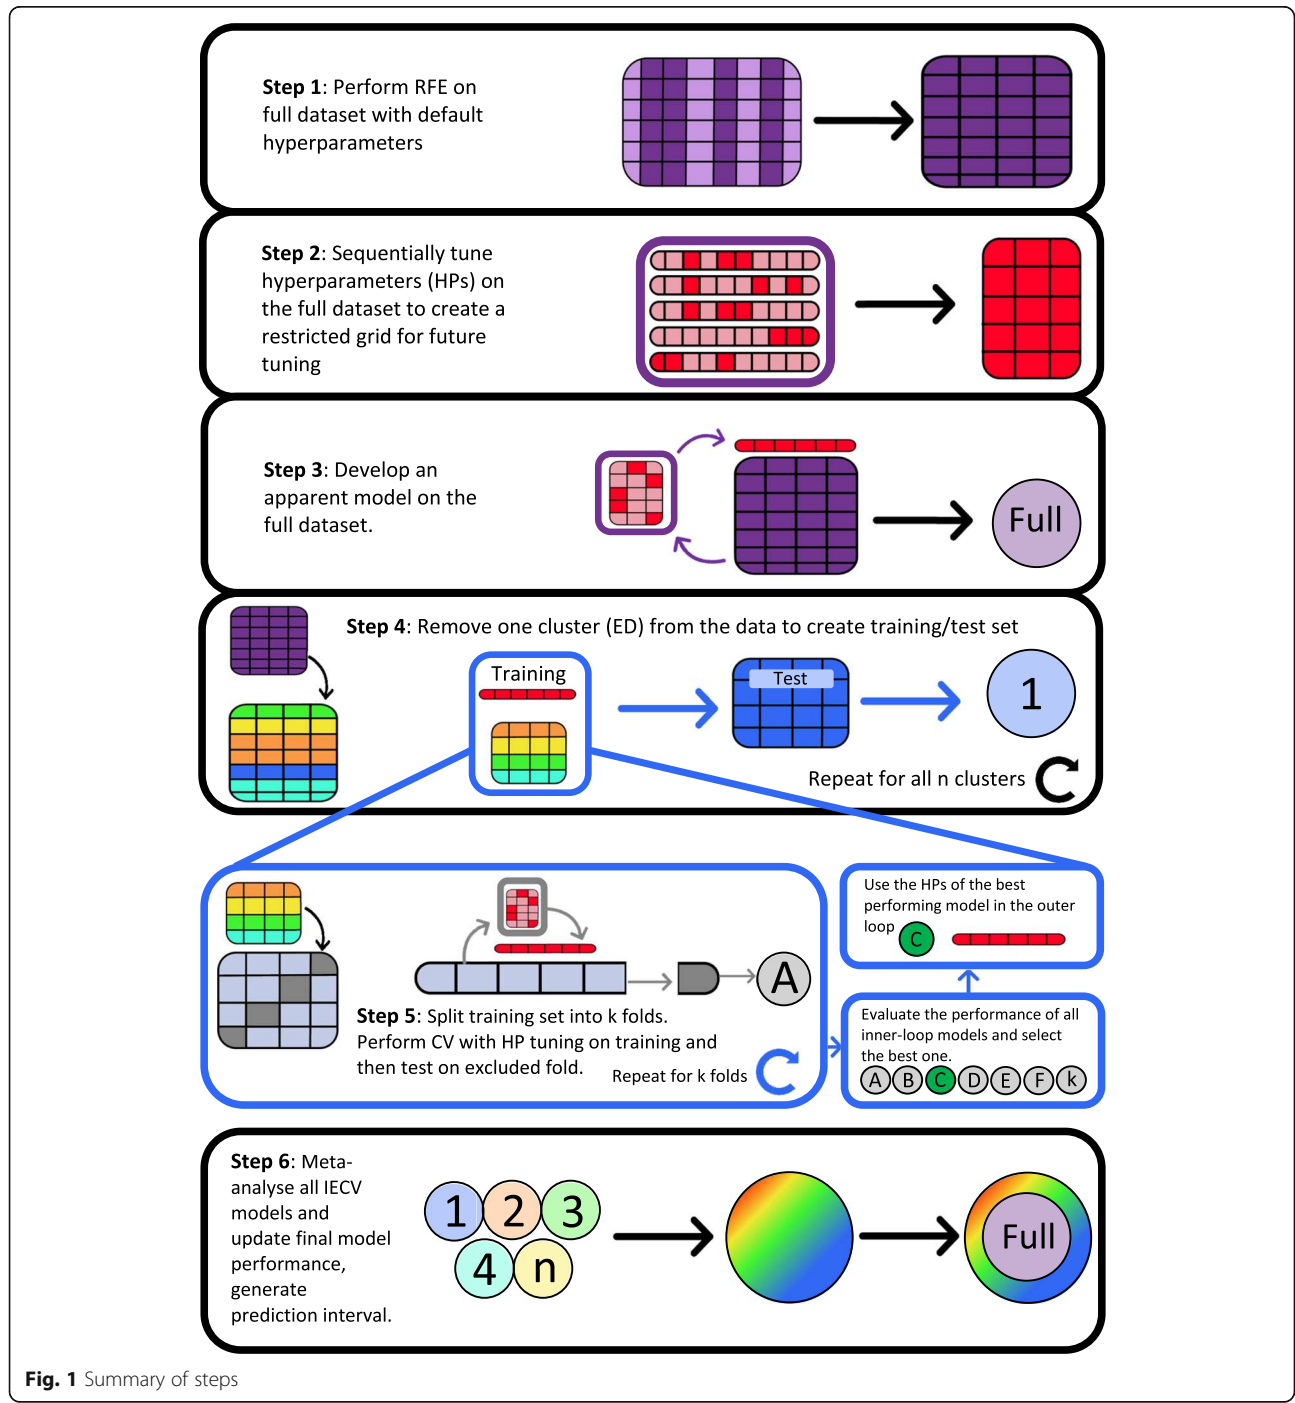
**Step 1**: Perform RFE on full dataset with default hyperparameters

**Step 2**: Sequentially tune hyperparameters (HPs) on the full dataset to create a restricted grid for future tuning

**Step 3**: Develop an apparent model on the full dataset.

Full

**Step 4**: Remove one cluster (ED) from the data to create training/test set

Training

Test

1

Repeat for all n clusters

A

**Step 5**: Split training set into k folds. Perform CV with HP tuning on training and then test on excluded fold.

Repeat for k folds

Use the HPs of the best performing model in the outer loop C

Evaluate the performance of all inner-loop models and select the best one.

A B C D E F k

**Step 6**: Meta-analyse all IECV models and update final model performance, generate prediction interval.

1 2 3 4 n

Full

**Fig. 1** Summary of steps